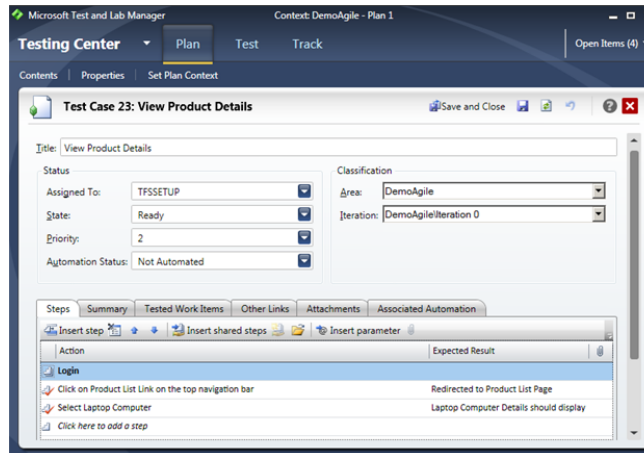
Microsoft Test and Lab Manager

Context: DemoAgile - Plan 1

Testing Center

Plan

Test

Track

Open Items (4)

Contents | Properties | Set Plan Context

Test Case 23: View Product Details

Save and Close

Title: View Product Details

Status

Assigned To: TFSSETUP

State: Ready

Priority: 2

Automation Status: Not Automated

Classification

Area: DemoAgile

Iteration: DemoAgile\Iteration 0

Steps | Summary | Tested Work Items | Other Links | Attachments | Associated Automation

Insert step

Insert shared steps

Insert parameter

| Action | Expected Result |
|---|---|
| Login | |
| Click on Product List Link on the top navigation bar | Redirected to Product List Page |
| Select Laptop Computer | Laptop Computer Details should display |
| Click here to add a step | |